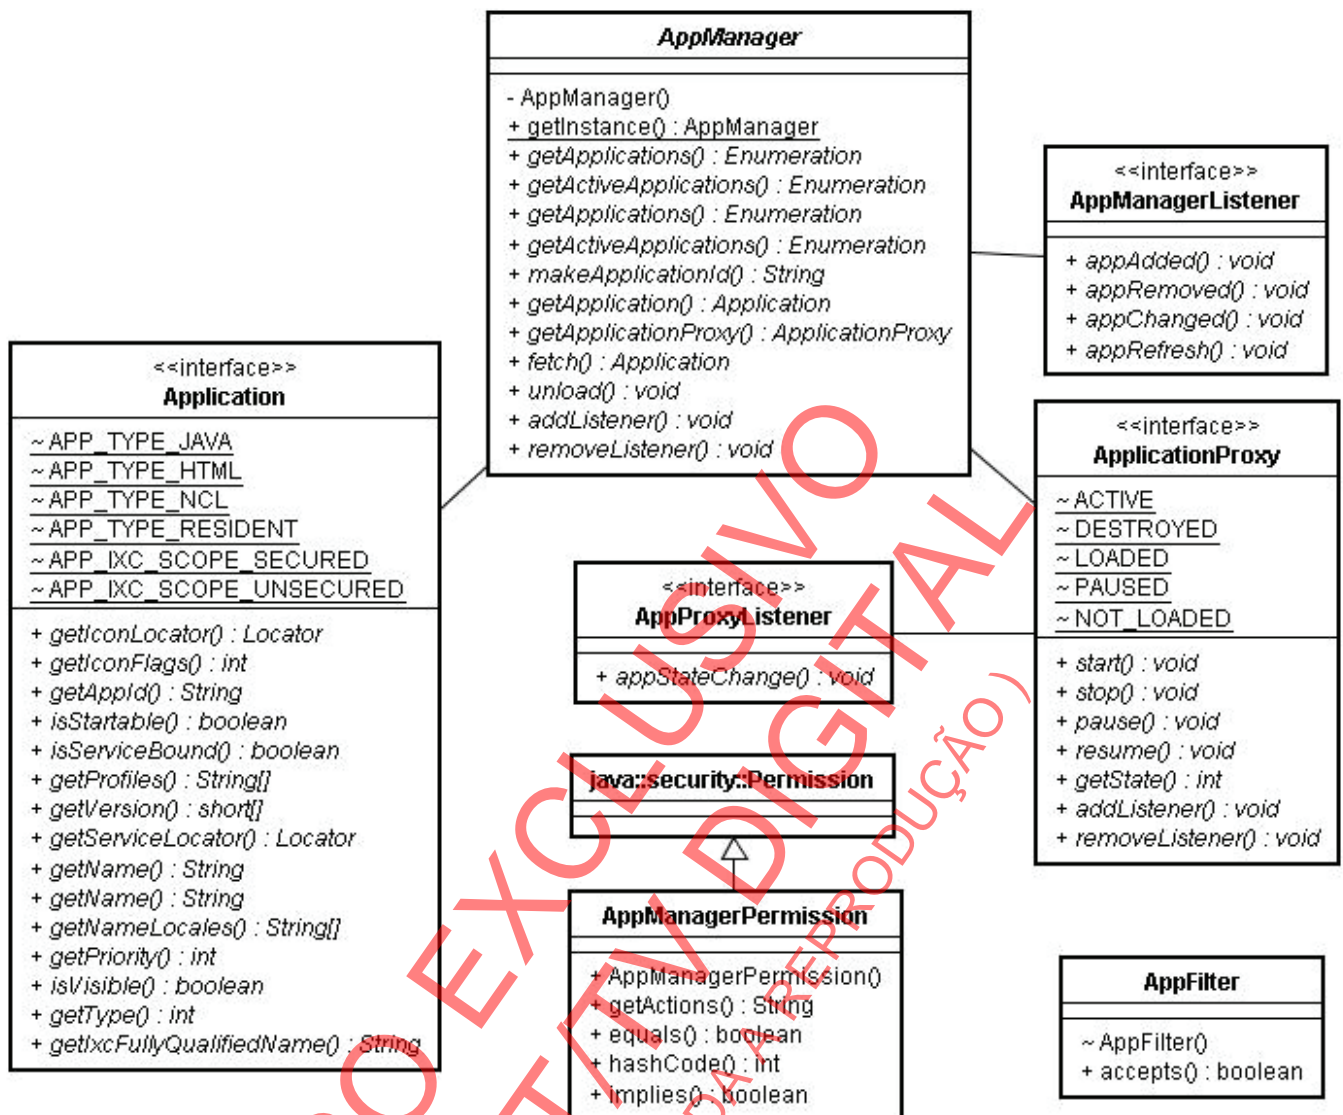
AppManager

- AppManager()
+ getInstance() : AppManager
+ getApplications() : Enumeration
+ getActiveApplications() : Enumeration
+ getApplications() : Enumeration
+ getActiveApplications() : Enumeration
+ makeApplicationId() : String
+ getApplication() : Application
+ getApplicationProxy() : ApplicationProxy
+ fetch() : Application
+ unload() : void
+ addListener() : void
+ removeListener() : void

<<interface>>
AppManagerListener

+ appAdded() : void
+ appRemoved() : void
+ appChanged() : void
+ appRefresh() : void

<<interface>>
Application

~ APP_TYPE_JAVA
~ APP_TYPE_HTML
~ APP_TYPE_NCL
~ APP_TYPE_RESIDENT
~ APP_IXC_SCOPE_SECURED
~ APP_IXC_SCOPE_UNSECURED

+ getIconLocator() : Locator
+ getIconFlags() : int
+ getAppId() : String
+ isStartable() : boolean
+ isServiceBound() : boolean
+ getProfiles() : String[]
+ getVersion() : short[]
+ getServiceLocator() : Locator
+ getName() : String
+ getName() : String
+ getNameLocales() : String[]
+ getPriority() : int
+ isVisible() : boolean
+ getType() : int
+ getIxcFullyQualifiedName() : String

<<interface>>
ApplicationProxy

~ ACTIVE
~ DESTROYED
~ LOADED
~ PAUSED
~ NOT_LOADED

+ start() : void
+ stop() : void
+ pause() : void
+ resume() : void
+ getState() : int
+ addListener() : void
+ removeListener() : void

<<interface>>
AppProxyListener

+ appStateChange() : void

java::security::Permission

AppManagerPermission

+ AppManagerPermission()
+ getActions() : String
+ equals() : boolean
+ hashCode() : int
+ implies() : boolean

AppFilter

~ AppFilter()
+ accepts() : boolean

USO EXCLUSIVO
DIGITAL
(PROIBIDA A REPRODUÇÃO)